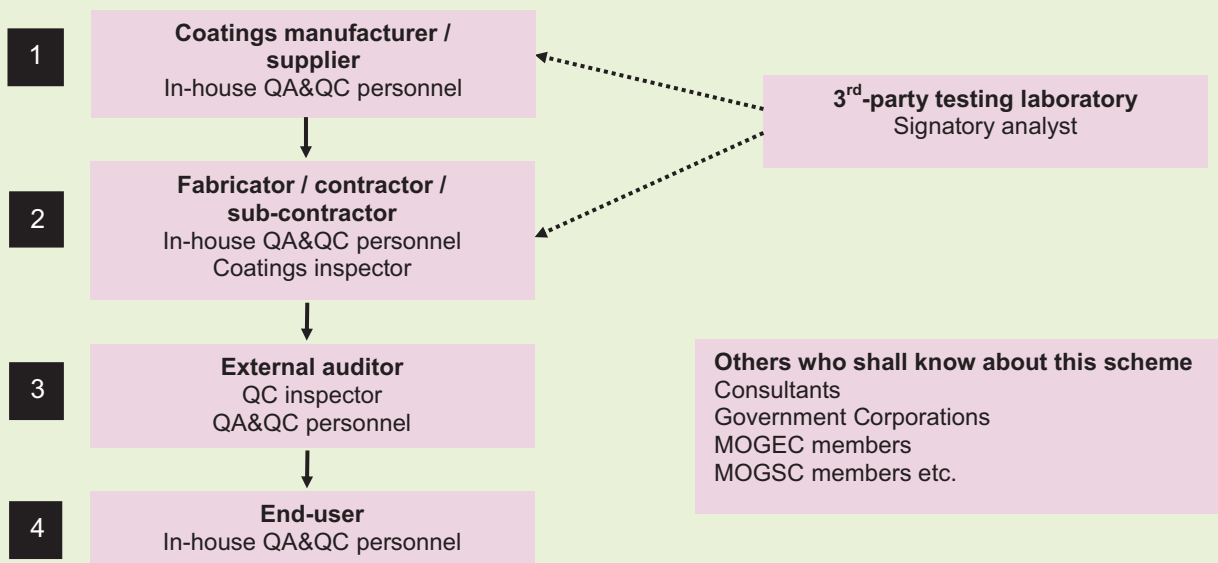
1

Coatings manufacturer / supplier
In-house QA&QC personnel

3$^{rd}$-party testing laboratory
Signatory analyst

2

Fabricator / contractor / sub-contractor
In-house QA&QC personnel
Coatings inspector

3

External auditor
QC inspector
QA&QC personnel

Others who shall know about this scheme
Consultants
Government Corporations
MOGEC members
MOGSC members etc.

4

End-user
In-house QA&QC personnel